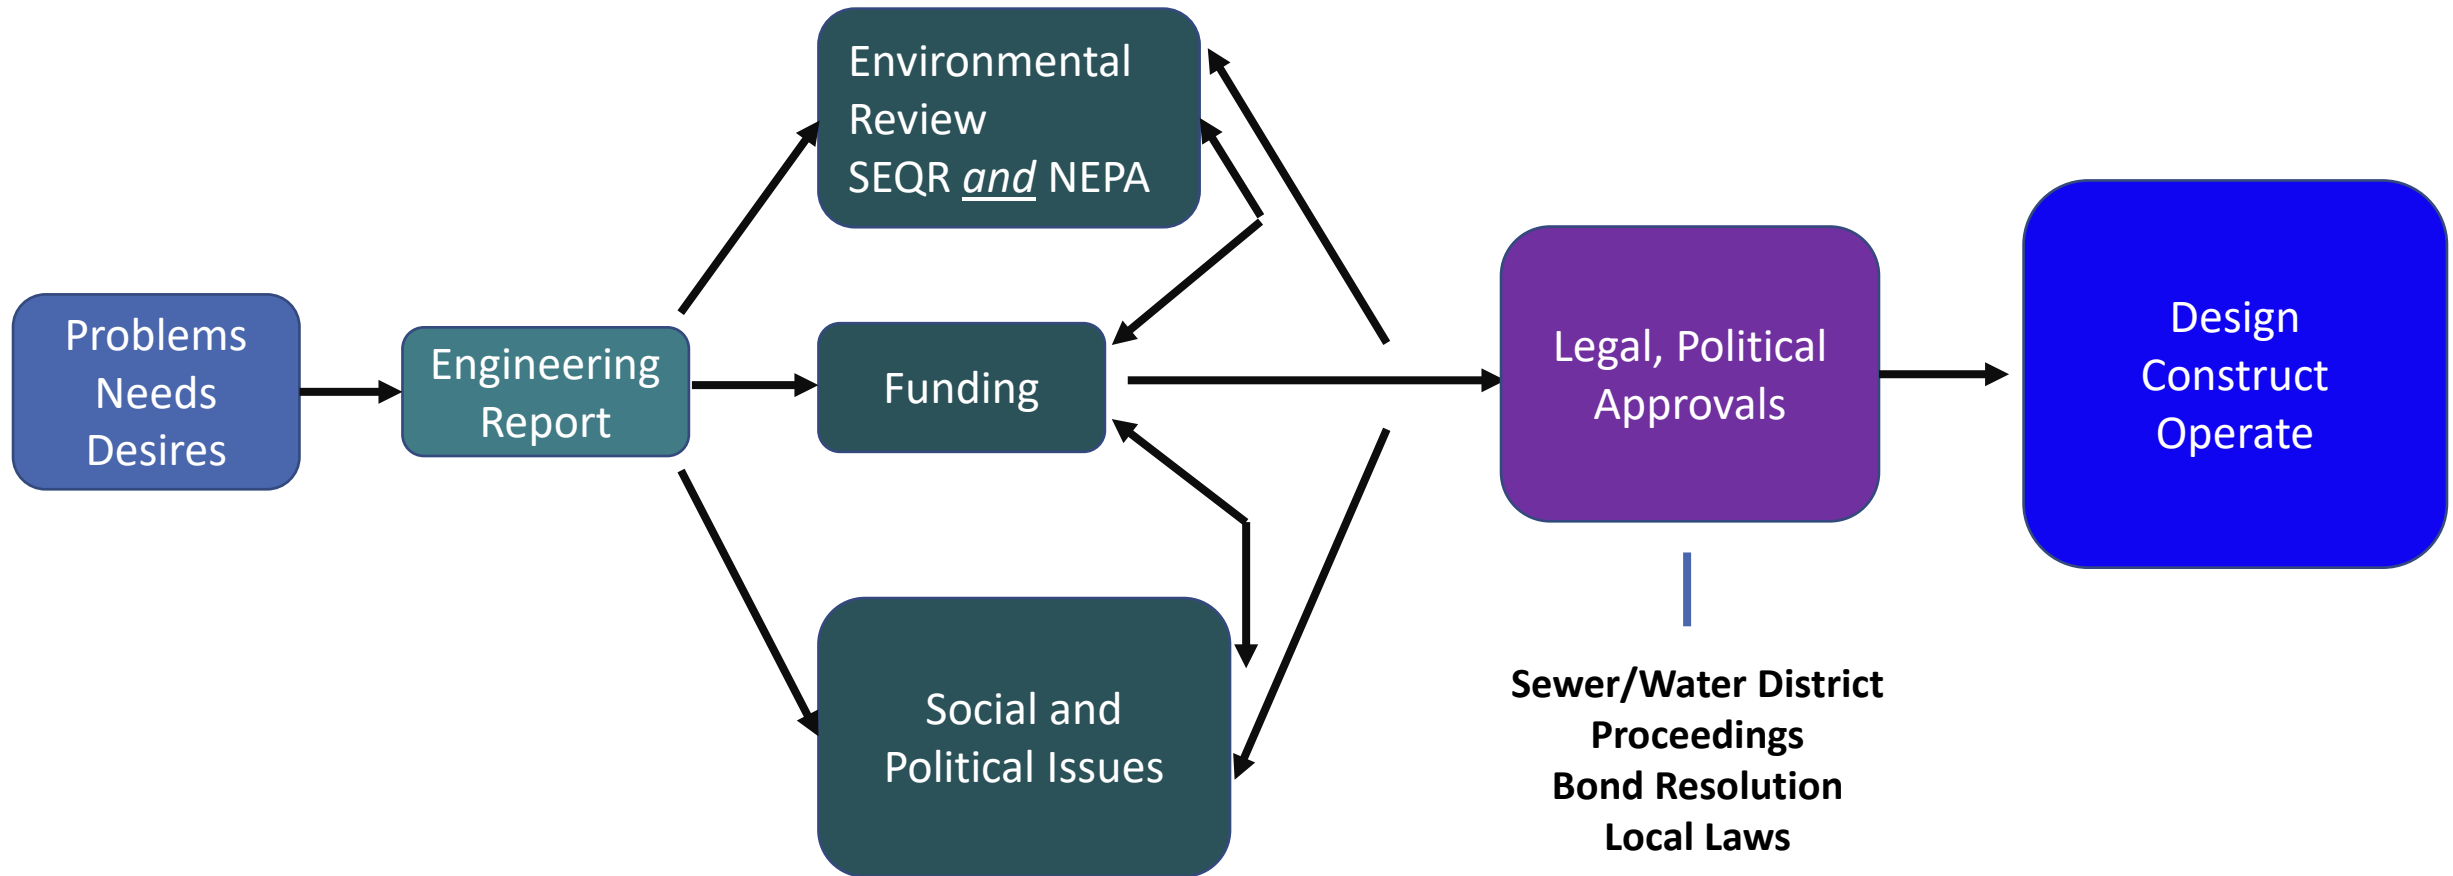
Problems
Needs
Desires

Engineering
Report

Environmental
Review
SEQR and NEPA

Funding

Social and
Political Issues

Legal, Political
Approvals

Design
Construct
Operate

Sewer/Water District
Proceedings
Bond Resolution
Local Laws